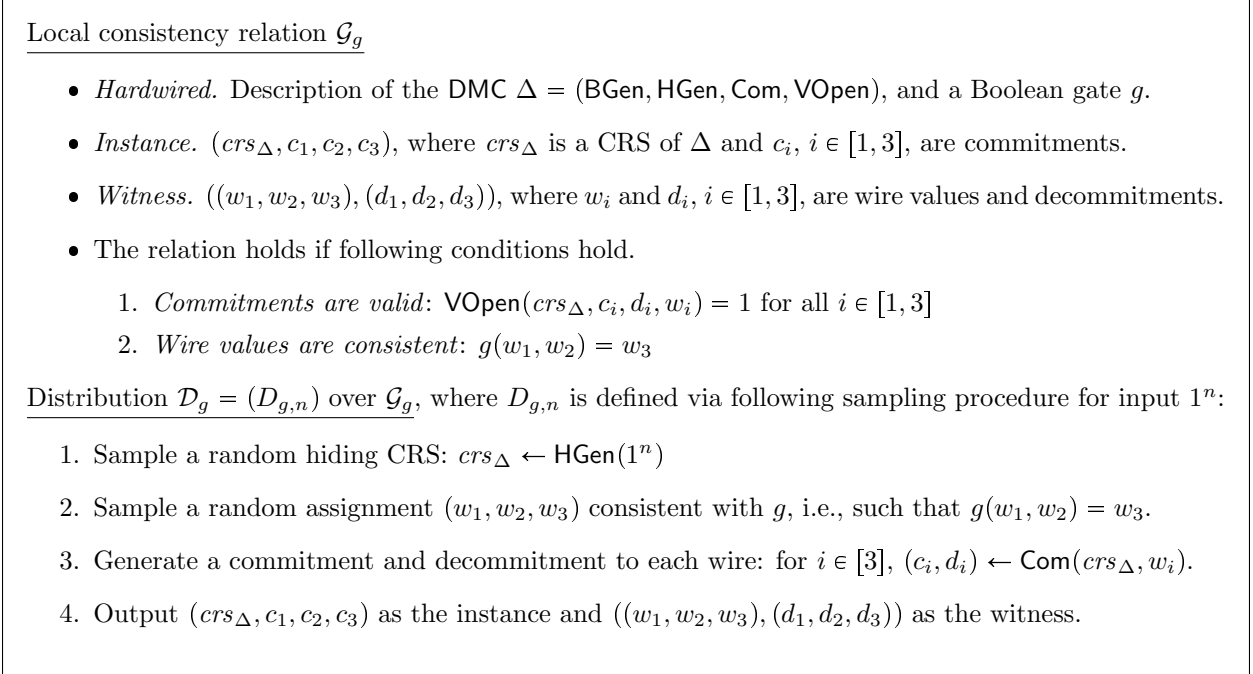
Local consistency relation $\mathcal{G}_g$

- *Hardwired.* Description of the DMC $\Delta = (\mathsf{BGen}, \mathsf{HGen}, \mathsf{Com}, \mathsf{VOpen})$, and a Boolean gate $g$.
- *Instance.* $(crs_\Delta, c_1, c_2, c_3)$, where $crs_\Delta$ is a CRS of $\Delta$ and $c_i$, $i \in [1,3]$, are commitments.
- *Witness.* $((w_1, w_2, w_3), (d_1, d_2, d_3))$, where $w_i$ and $d_i$, $i \in [1,3]$, are wire values and decommitments.
- The relation holds if following conditions hold.
  1. *Commitments are valid*: $\mathsf{VOpen}(crs_\Delta, c_i, d_i, w_i) = 1$ for all $i \in [1,3]$
  2. *Wire values are consistent*: $g(w_1, w_2) = w_3$

Distribution $\mathcal{D}_g = (D_{g,n})$ over $\mathcal{G}_g$, where $D_{g,n}$ is defined via following sampling procedure for input $1^n$:

1. Sample a random hiding CRS: $crs_\Delta \leftarrow \mathsf{HGen}(1^n)$
2. Sample a random assignment $(w_1, w_2, w_3)$ consistent with $g$, i.e., such that $g(w_1, w_2) = w_3$.
3. Generate a commitment and decommitment to each wire: for $i \in [3]$, $(c_i, d_i) \leftarrow \mathsf{Com}(crs_\Delta, w_i)$.
4. Output $(crs_\Delta, c_1, c_2, c_3)$ as the instance and $((w_1, w_2, w_3), (d_1, d_2, d_3))$ as the witness.